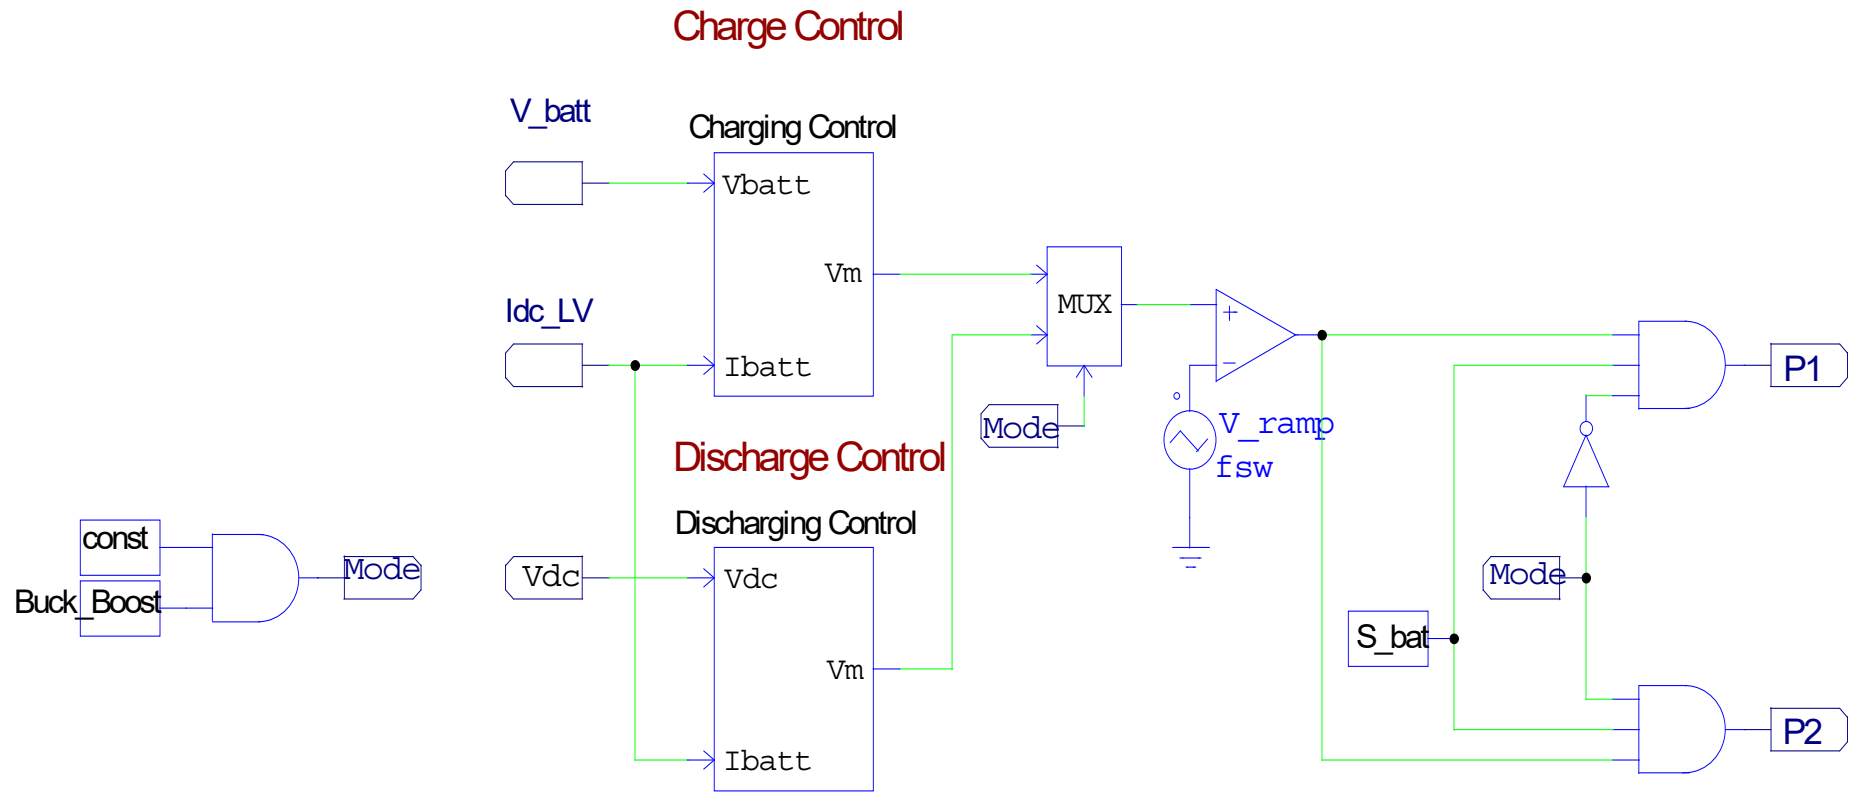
Charge Control

V_batt

Charging Control

Vbatt

Vm

Idc_LV

Ibatt

MUX

+

−

Mode

V_ramp
fsw

P1

Discharge Control

Discharging Control

const

Buck_Boost

Mode

Vdc

Vdc

Vm

Ibatt

Mode

S_bat

P2